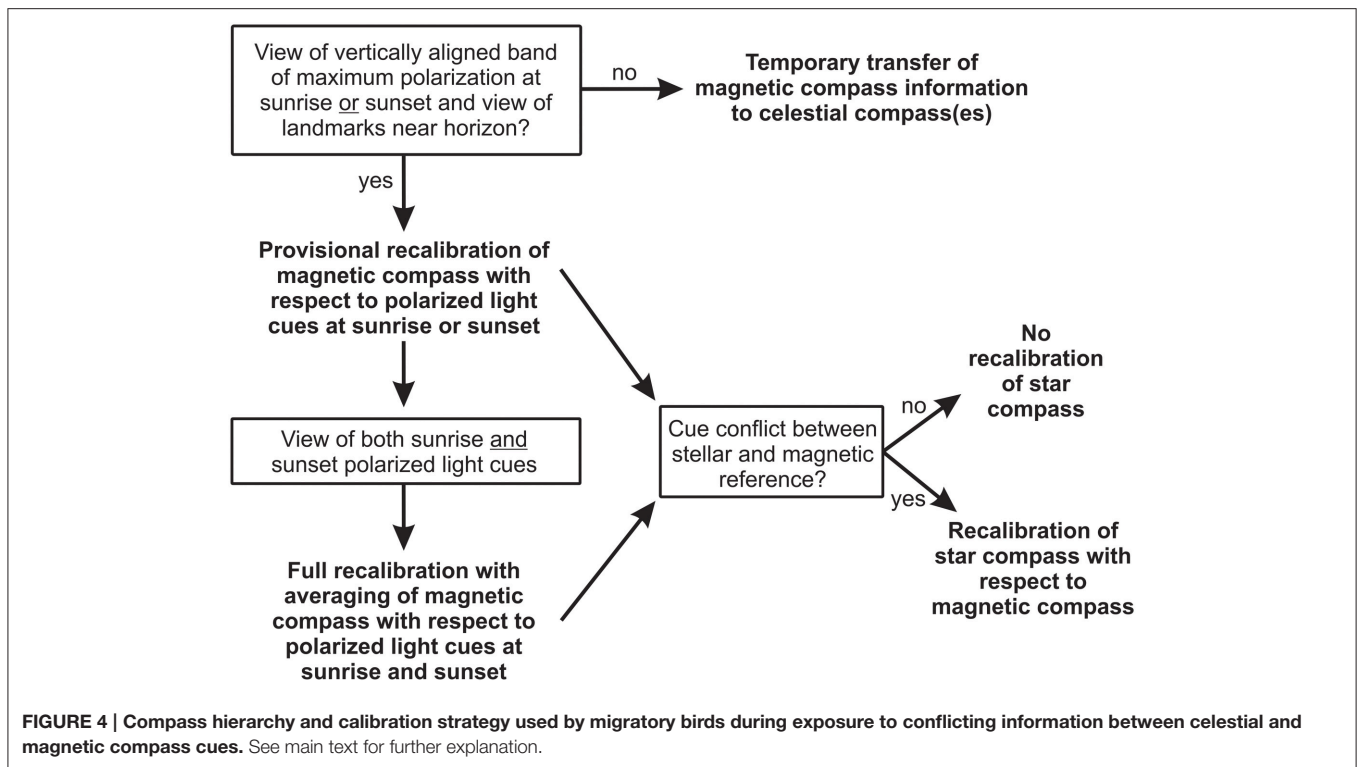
View of vertically aligned band of maximum polarization at sunrise or sunset and view of landmarks near horizon?

no

Temporary transfer of magnetic compass information to celestial compass(es)

yes

Provisional recalibration of magnetic compass with respect to polarized light cues at sunrise or sunset

View of both sunrise and sunset polarized light cues

Full recalibration with averaging of magnetic compass with respect to polarized light cues at sunrise and sunset

Cue conflict between stellar and magnetic reference?

no

No recalibration of star compass

yes

Recalibration of star compass with respect to magnetic compass

FIGURE 4 | Compass hierarchy and calibration strategy used by migratory birds during exposure to conflicting information between celestial and magnetic compass cues. See main text for further explanation.